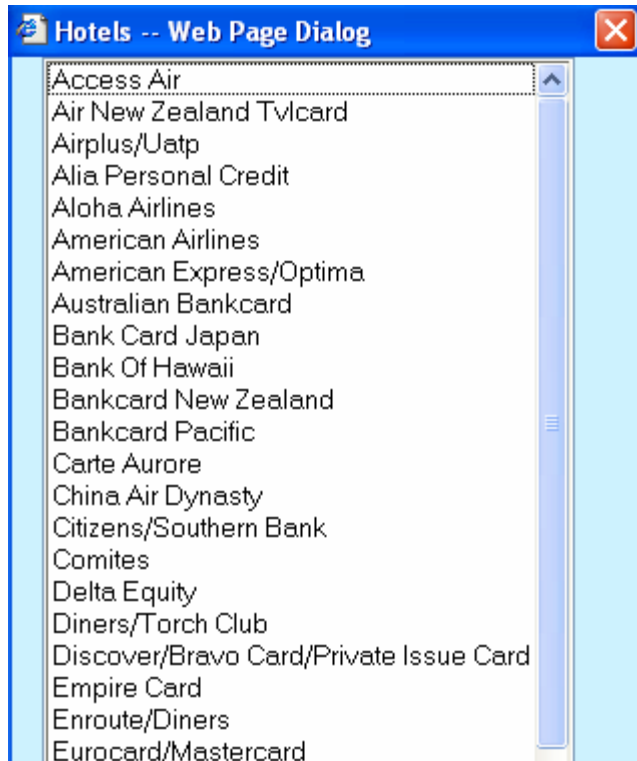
Hotels -- Web Page Dialog

Access Air
Air New Zealand Tvlcard
Airplus/Uatp
Alia Personal Credit
Aloha Airlines
American Airlines
American Express/Optima
Australian Bankcard
Bank Card Japan
Bank Of Hawaii
Bankcard New Zealand
Bankcard Pacific
Carte Aurore
China Air Dynasty
Citizens/Southern Bank
Comites
Delta Equity
Diners/Torch Club
Discover/Bravo Card/Private Issue Card
Empire Card
Enroute/Diners
Eurocard/Mastercard